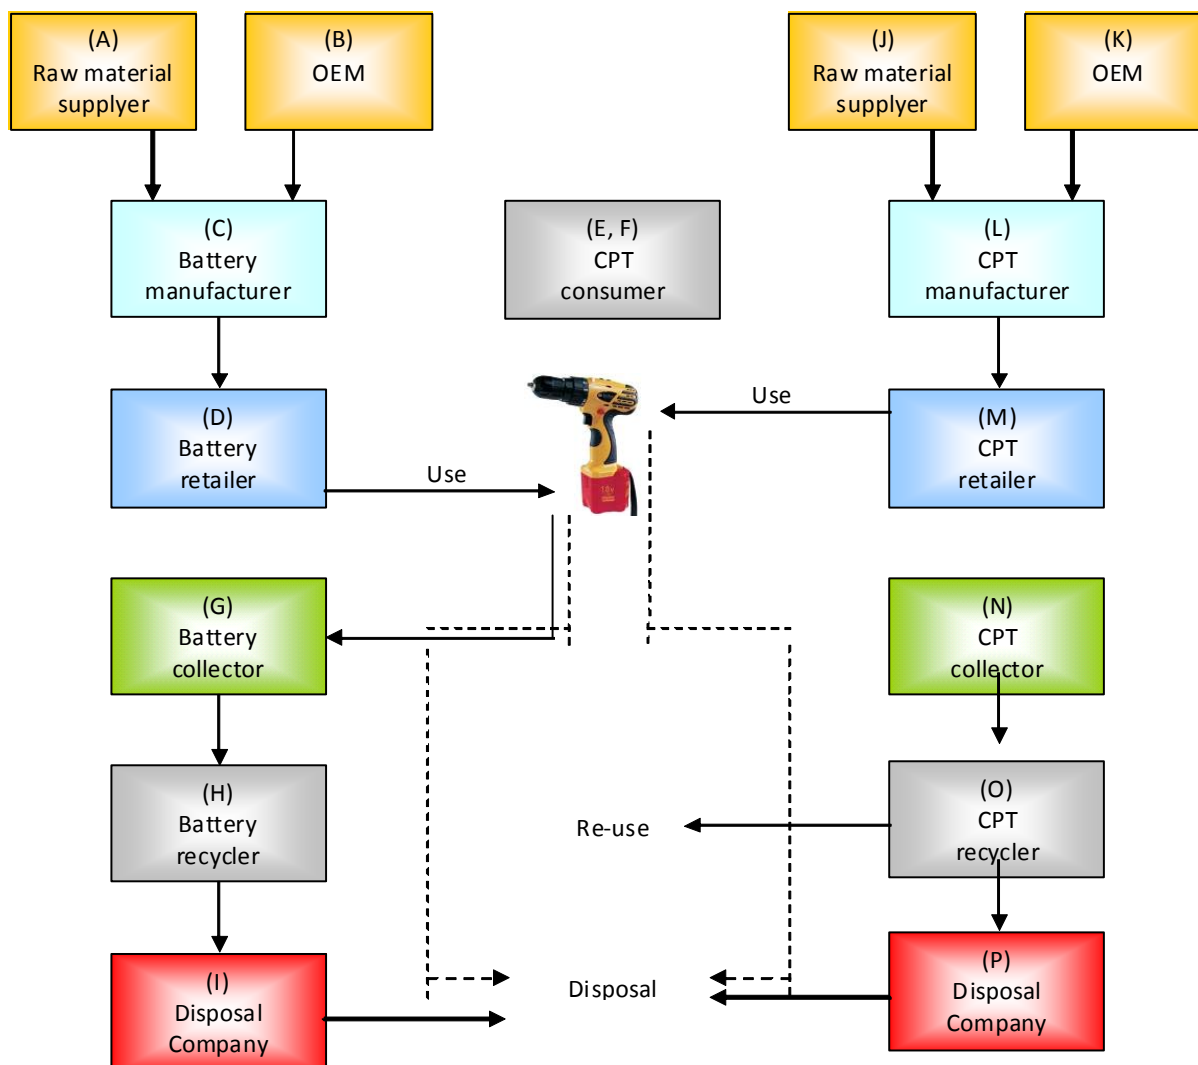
(A)
Raw material supplyer

(B)
OEM

(J)
Raw material supplyer

(K)
OEM

(C)
Battery manufacturer

(E, F)
CPT consumer

(L)
CPT manufacturer

Use

(D)
Battery retailer

Use

(M)
CPT retailer

(G)
Battery collector

(N)
CPT collector

(H)
Battery recycler

Re-use

(O)
CPT recycler

(I)
Disposal Company

Disposal

(P)
Disposal Company